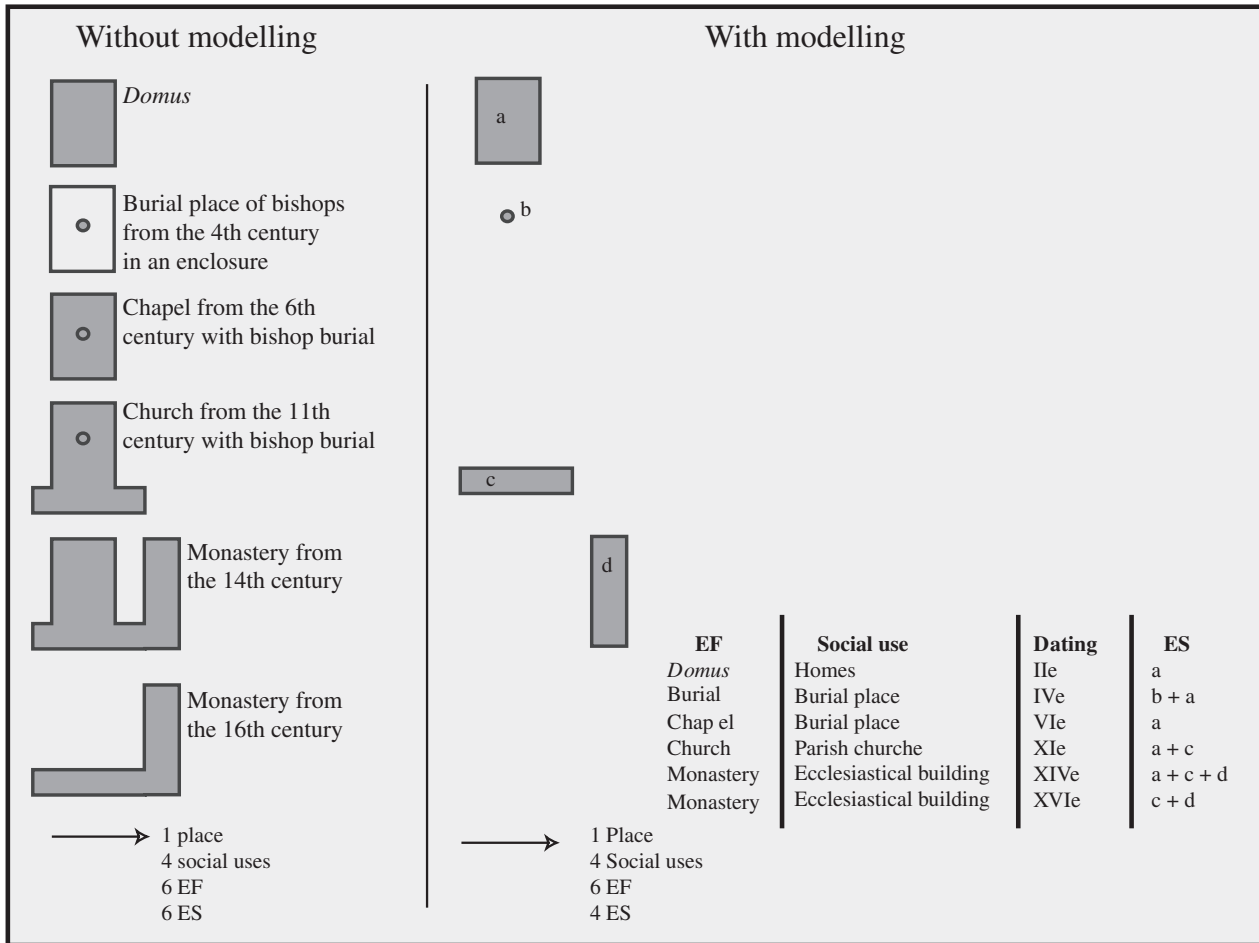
Without modelling

Domus

Burial place of bishops from the 4th century in an enclosure

Chapel from the 6th century with bishop burial

Church from the 11th century with bishop burial

Monastery from the 14th century

Monastery from the 16th century

1 place
4 social uses
6 EF
6 ES

With modelling

a

b

c

d

| EF | Social use | Dating | ES |
|---|---|---|---|
| Domus | Homes | IIe | a |
| Burial | Burial place | IVe | b + a |
| Chap el | Burial place | VIe | a |
| Church | Parish churche | XIe | a + c |
| Monastery | Ecclesiastical building | XIVe | a + c + d |
| Monastery | Ecclesiastical building | XVIe | c + d |

1 Place
4 Social uses
6 EF
4 ES